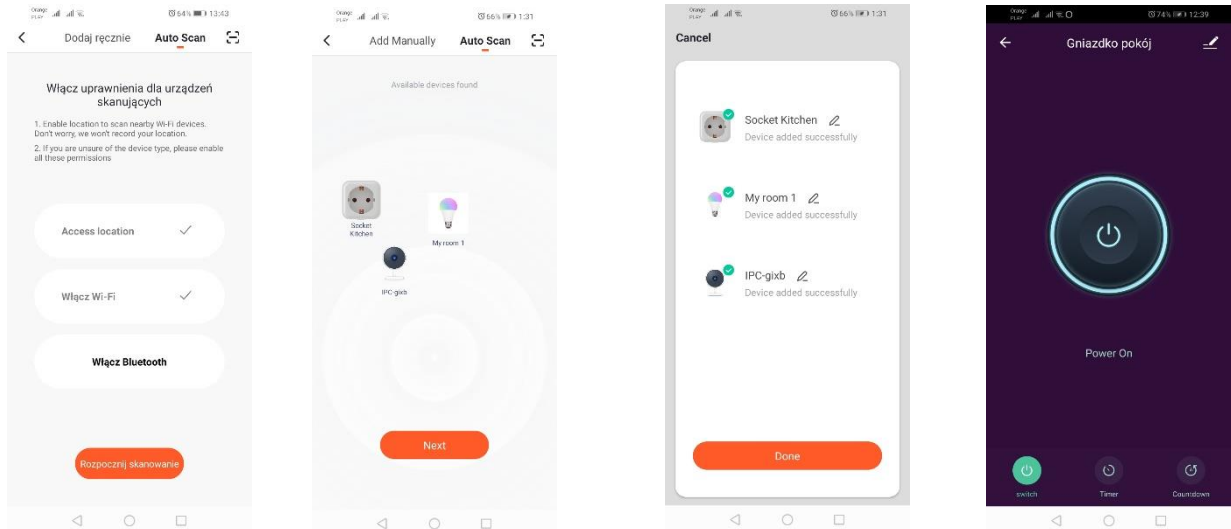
Orange PLAY 64% 13:43

Dodaj ręcznie Auto Scan

Włącz uprawnienia dla urządzeń skanujących

1. Enable location to scan nearby Wi-Fi devices. Don't worry, we won't record your location.
2. If you are unsure of the device type, please enable all these permissions

Access location

Włącz Wi-Fi

Włącz Bluetooth

Rozpocznij skanowanie

Orange PLAY 66% 1:31

Add Manually Auto Scan

Available devices found

Socket Kitchen

My room 1

IPC-gixb

Next

Orange PLAY 66% 1:31

Cancel

Socket Kitchen
Device added successfully

My room 1
Device added successfully

IPC-gixb
Device added successfully

Done

Orange PLAY 74% 12:39

Gniazdko pokój

Power On

switch

Timer

Countdown